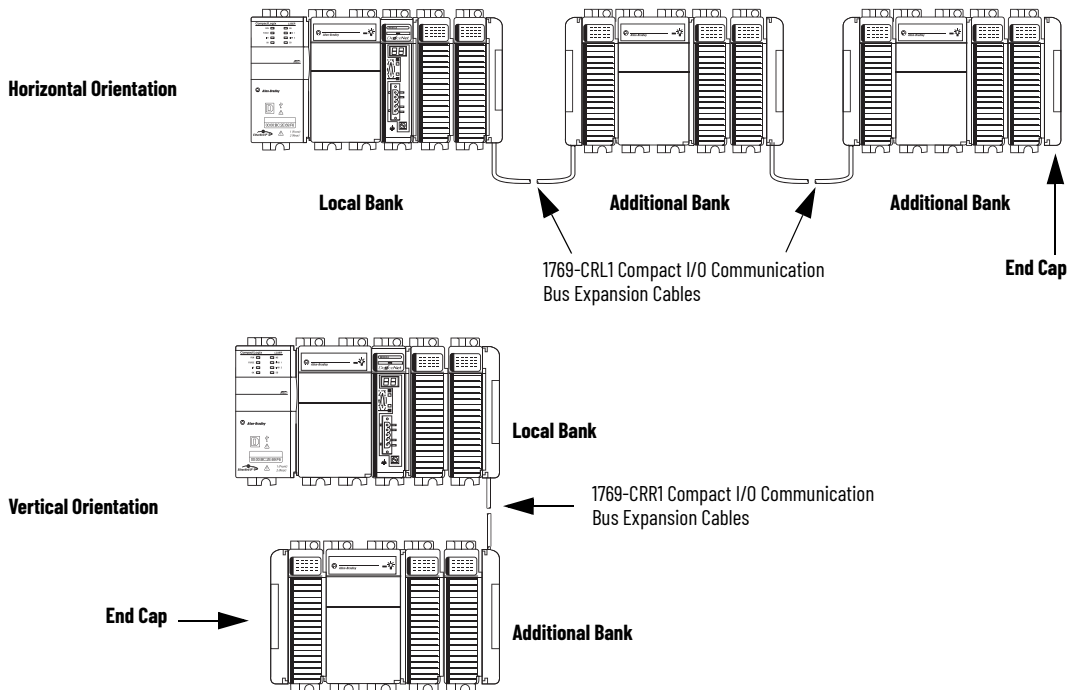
Horizontal Orientation

Local Bank

Additional Bank

Additional Bank

1769-CRL1 Compact I/O Communication Bus Expansion Cables

End Cap

Local Bank

Vertical Orientation

1769-CRR1 Compact I/O Communication Bus Expansion Cables

End Cap

Additional Bank